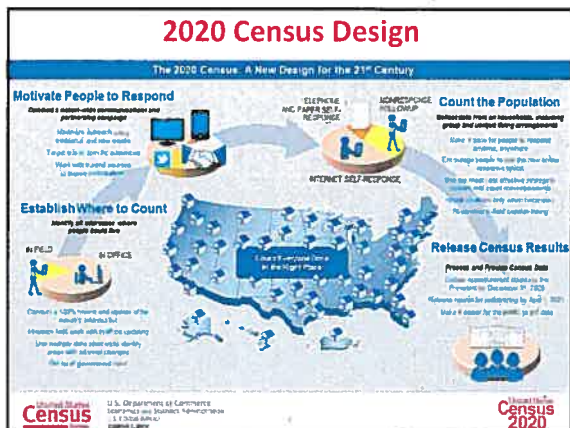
2020 Census Design

The 2020 Census: A New Design for the 21st Century

Motivate People to Respond

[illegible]

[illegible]

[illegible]

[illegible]

TELEPHONE AND PAPER SELF-RESPONSE

NONRESPONSE FOLLOWUP

INTERNET SELF-RESPONSE

Count the Population

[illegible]

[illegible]

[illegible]

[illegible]

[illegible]

Establish Where to Count

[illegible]

IN FIELD

IN OFFICE

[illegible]

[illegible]

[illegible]

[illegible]

Count Everyone Once in the Right Place

Release Census Results

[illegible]

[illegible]

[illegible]

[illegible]

United States Census Bureau

U.S. Department of Commerce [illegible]

United States Census 2020